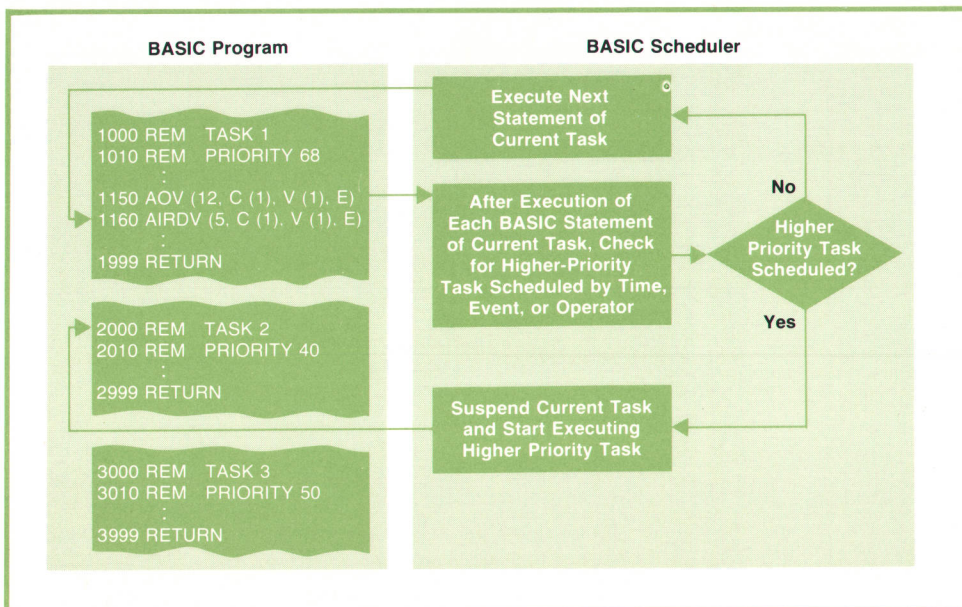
BASIC Program

1000 REM TASK 1
1010 REM PRIORITY 68
:
1150 AOV (12, C (1), V (1), E)
1160 AIRDV (5, C (1), V (1), E)
:
1999 RETURN

2000 REM TASK 2
2010 REM PRIORITY 40
:
2999 RETURN

3000 REM TASK 3
3010 REM PRIORITY 50
:
3999 RETURN

BASIC Scheduler

Execute Next Statement of Current Task

After Execution of Each BASIC Statement of Current Task, Check for Higher-Priority Task Scheduled by Time, Event, or Operator

No

Higher Priority Task Scheduled?

Yes

Suspend Current Task and Start Executing Higher Priority Task